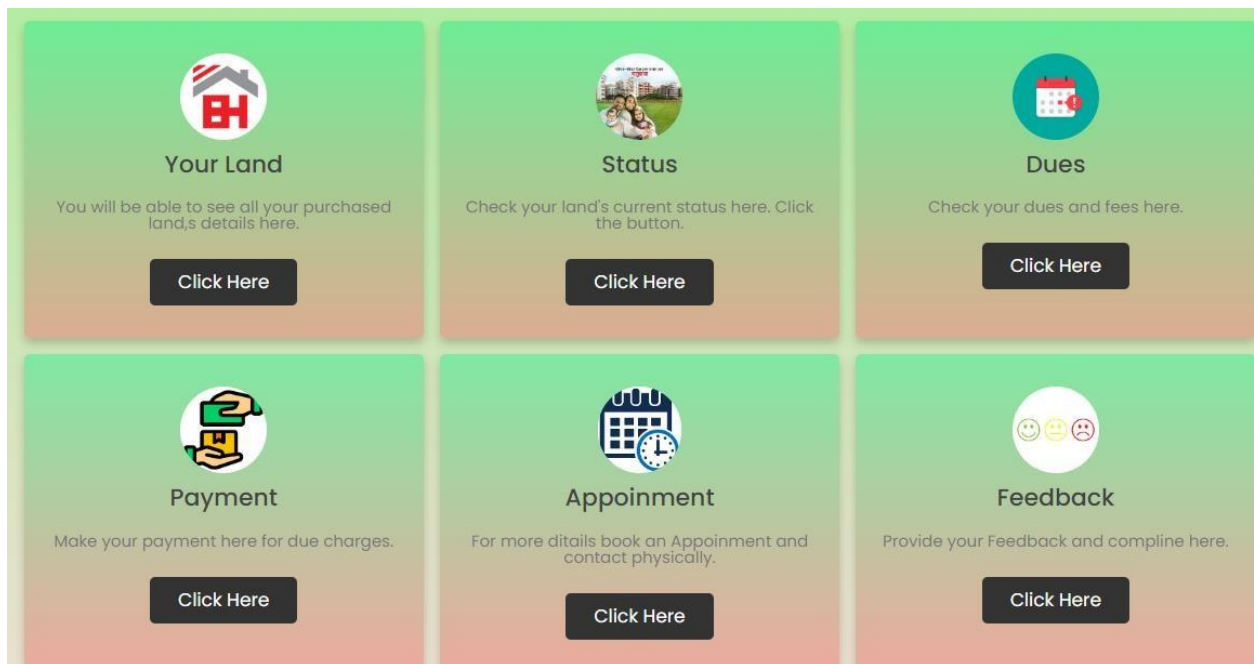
Your Land

You will be able to see all your purchased land,s details here.

Click Here

Status

Check your land's current status here. Click the button.

Click Here

Dues

Check your dues and fees here.

Click Here

Payment

Make your payment here for due charges.

Click Here

Appoinment

For more ditails book an Appoinment and contact physically.

Click Here

Feedback

Provide your Feedback and compline here.

Click Here